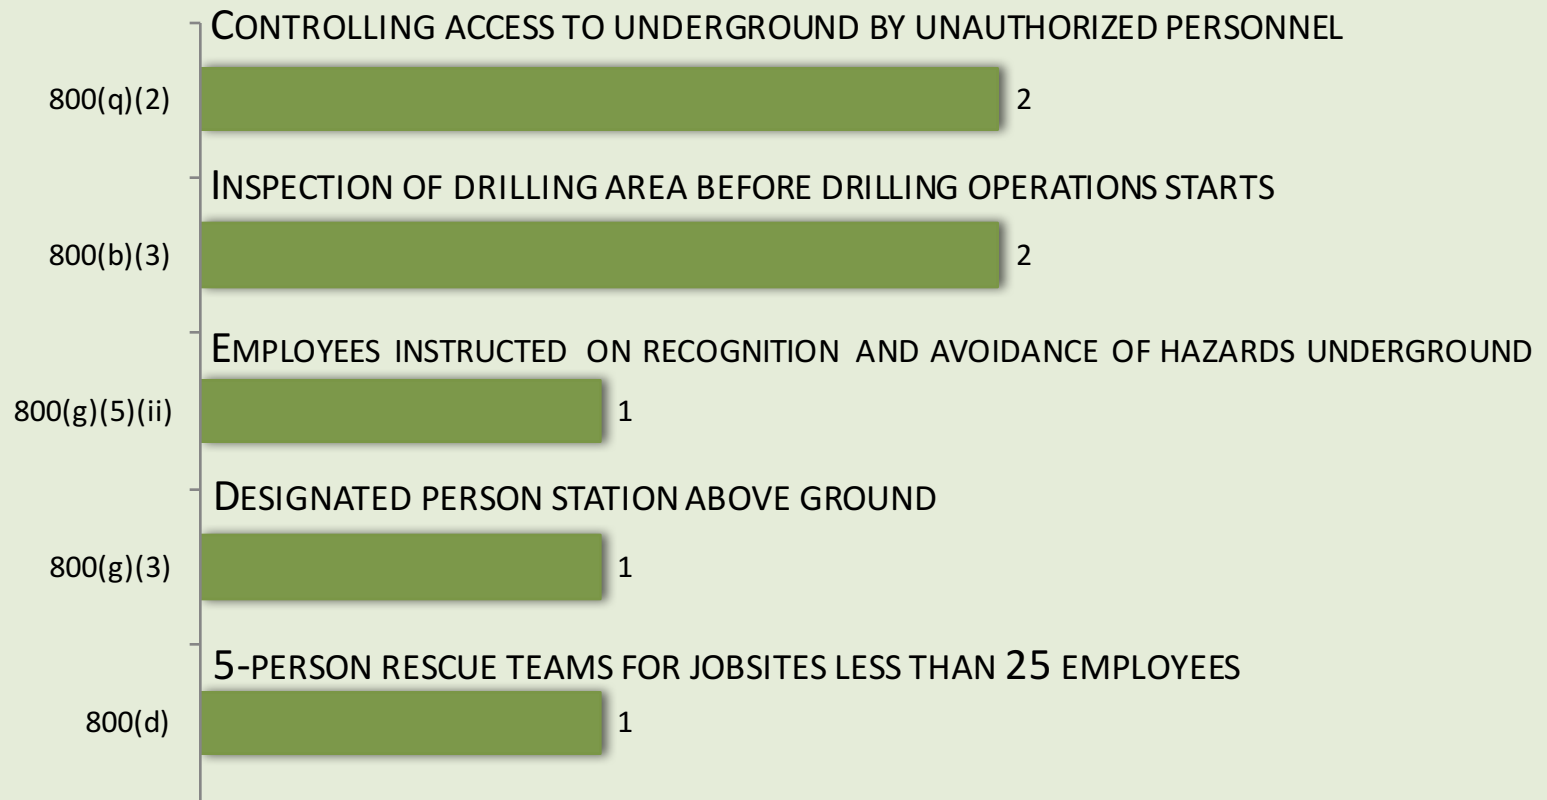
Controlling access to underground by unauthorized personnel

800(q)(2) 2

Inspection of drilling area before drilling operations starts

800(b)(3) 2

Employees instructed on recognition and avoidance of hazards underground

800(g)(5)(ii) 1

Designated person station above ground

800(g)(3) 1

5-person rescue teams for jobsites less than 25 employees

800(d) 1